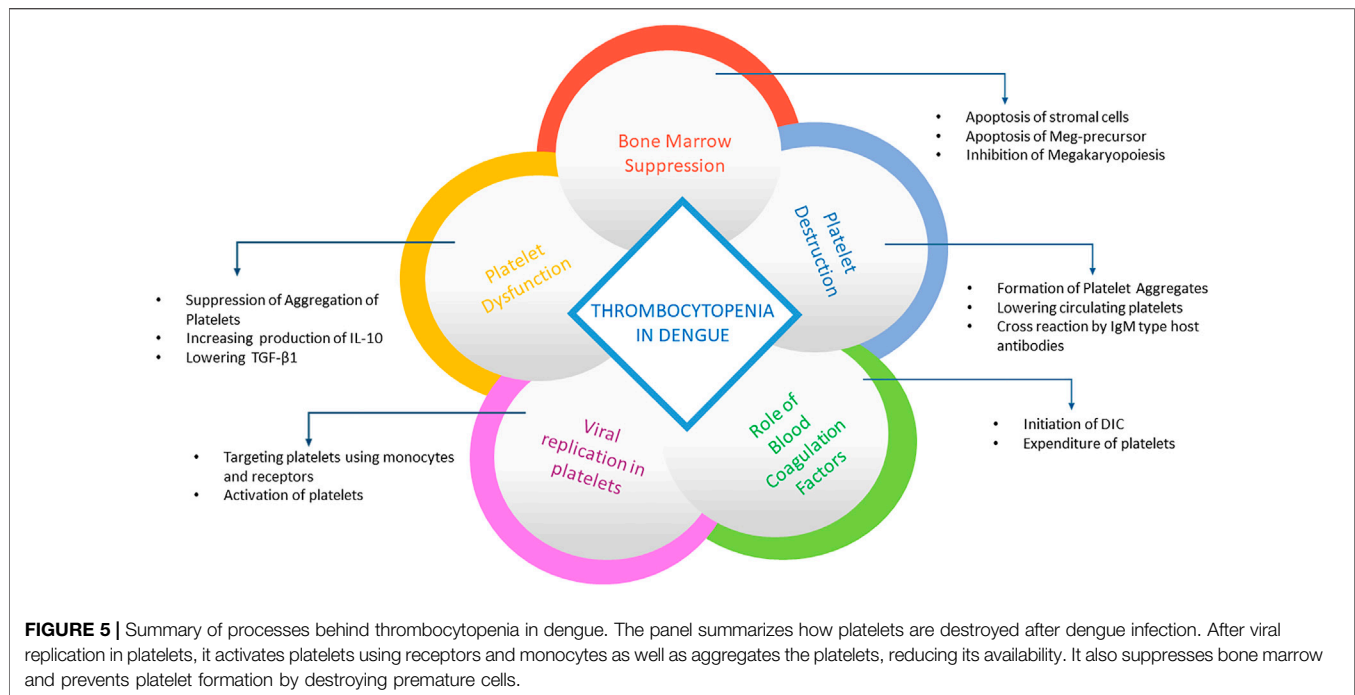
Bone Marrow Suppression

- Apoptosis of stromal cells
- Apoptosis of Meg-precursor
- Inhibition of Megakaryopoiesis

Platelet Dysfunction

- Suppression of Aggregation of Platelets
- Increasing production of IL-10
- Lowering TGF-β1

THROMBOCYTOPENIA IN DENGUE

Platelet Destruction

- Formation of Platelet Aggregates
- Lowering circulating platelets
- Cross reaction by IgM type host antibodies

Viral replication in platelets

- Targeting platelets using monocytes and receptors
- Activation of platelets

Role of Blood Coagulation Factors

- Initiation of DIC
- Expenditure of platelets

**FIGURE 5 |** Summary of processes behind thrombocytopenia in dengue. The panel summarizes how platelets are destroyed after dengue infection. After viral replication in platelets, it activates platelets using receptors and monocytes as well as aggregates the platelets, reducing its availability. It also suppresses bone marrow and prevents platelet formation by destroying premature cells.